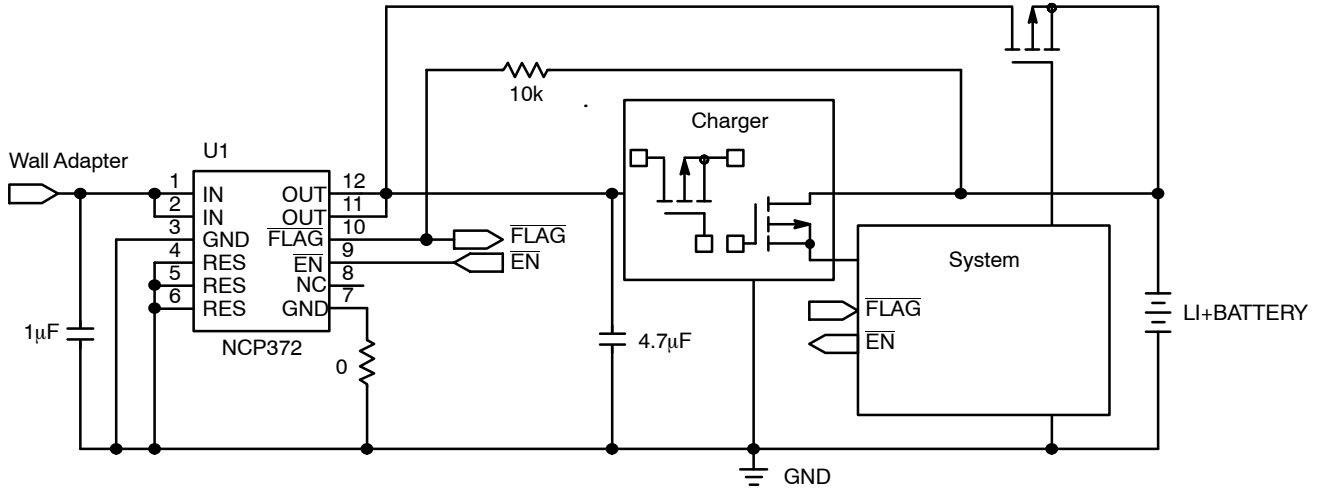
10k

Charger

Wall Adapter

U1

1 IN
2 IN
3 GND
4 RES
5 RES
6 RES

OUT 12
OUT 11
$\overline{FLAG}$ 10
$\overline{EN}$ 9
NC 8
GND 7

$\overline{FLAG}$
$\overline{EN}$

System

$\overline{FLAG}$
$\overline{EN}$

1μF

NCP372

0

4.7μF

LI+BATTERY

GND